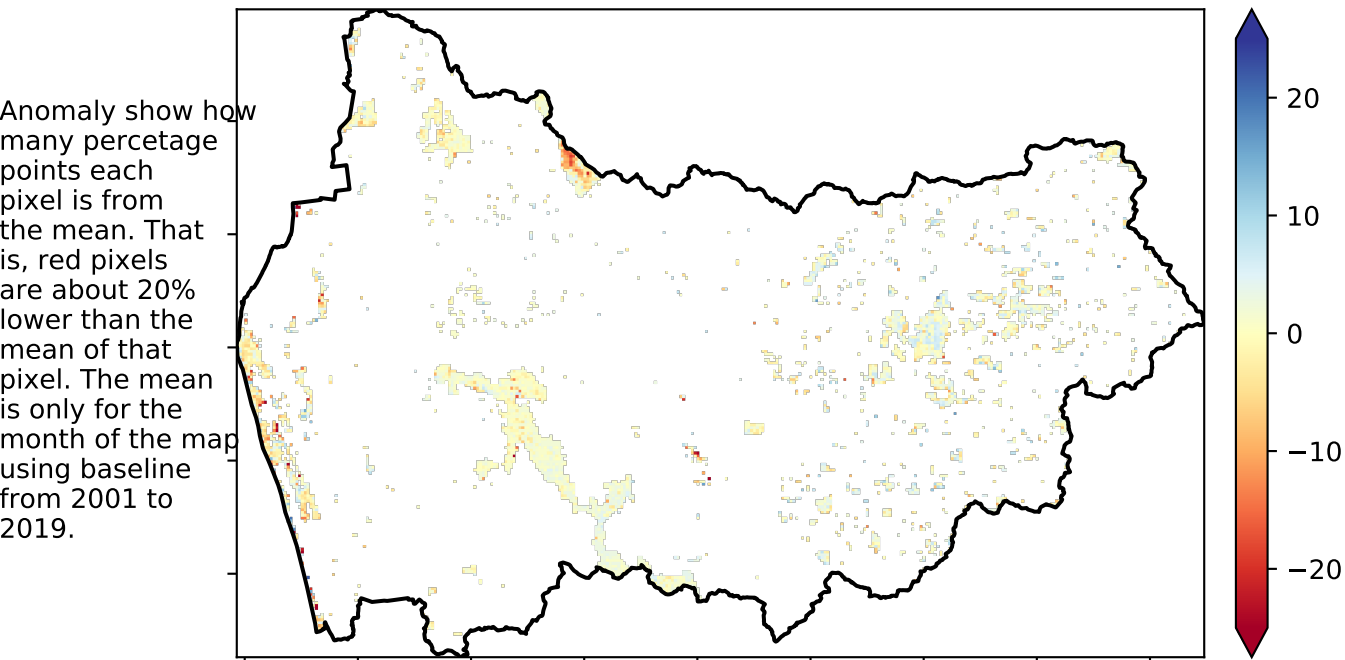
Anomaly show how many percetage points each pixel is from the mean. That is, red pixels are about 20% lower than the mean of that pixel. The mean is only for the month of the map using baseline from 2001 to 2019.

20
10
0
−10
−20